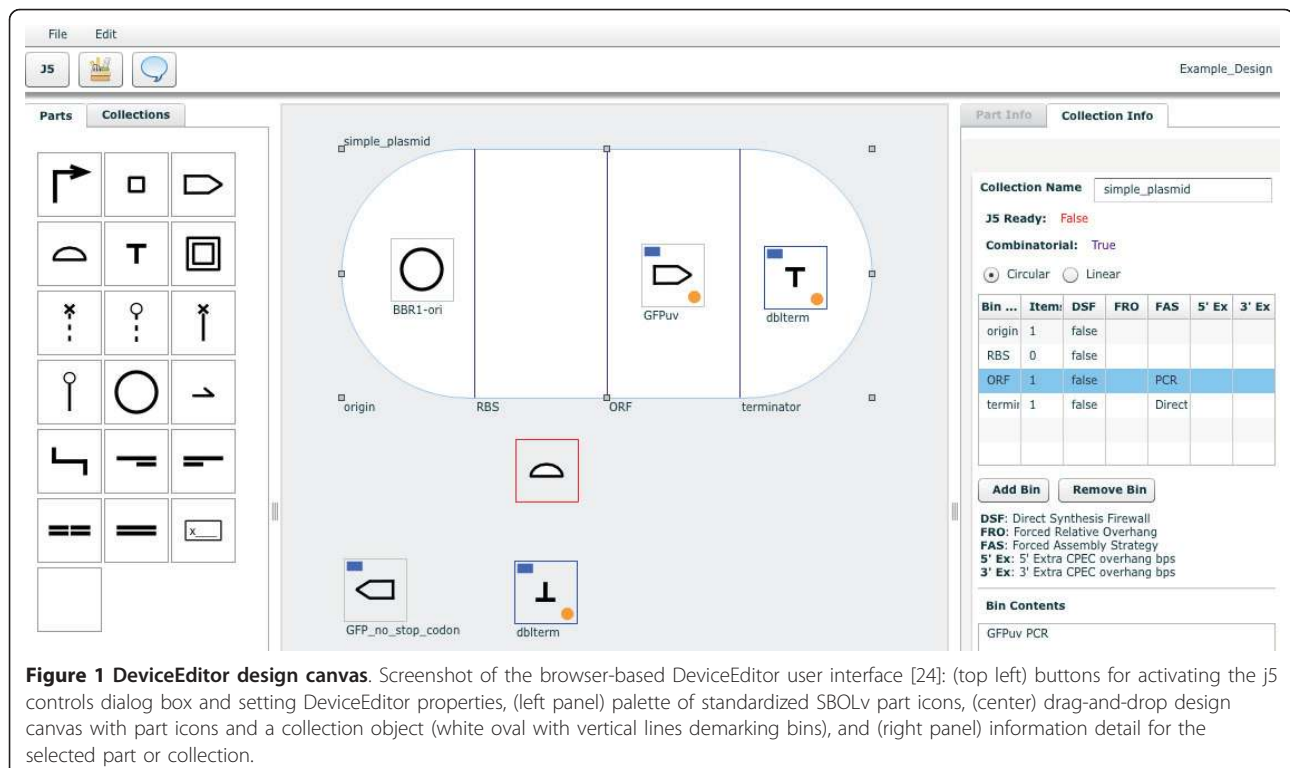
File Edit

J5

Example_Design

Parts Collections

x

simple_plasmid

BBR1-ori

GFPuv

dblterm

origin RBS ORF terminator

GFP_no_stop_codon

dblterm

Part Info Collection Info

Collection Name simple_plasmid

J5 Ready: False

Combinatorial: True

Circular Linear

| Bin ... | Item: | DSF | FRO | FAS | 5' Ex | 3' Ex |
|---|---|---|---|---|---|---|
| origin | 1 | false | | | | |
| RBS | 0 | false | | | | |
| ORF | 1 | false | | PCR | | |
| termir | 1 | false | | Direct | | |
| | | | | | | |
| | | | | | | |

Add Bin Remove Bin

DSF: Direct Synthesis Firewall
FRO: Forced Relative Overhang
FAS: Forced Assembly Strategy
5' Ex: 5' Extra CPEC overhang bps
3' Ex: 3' Extra CPEC overhang bps

Bin Contents

GFPuv PCR

**Figure 1 DeviceEditor design canvas**. Screenshot of the browser-based DeviceEditor user interface [24]: (top left) buttons for activating the j5 controls dialog box and setting DeviceEditor properties, (left panel) palette of standardized SBOLv part icons, (center) drag-and-drop design canvas with part icons and a collection object (white oval with vertical lines demarking bins), and (right panel) information detail for the selected part or collection.